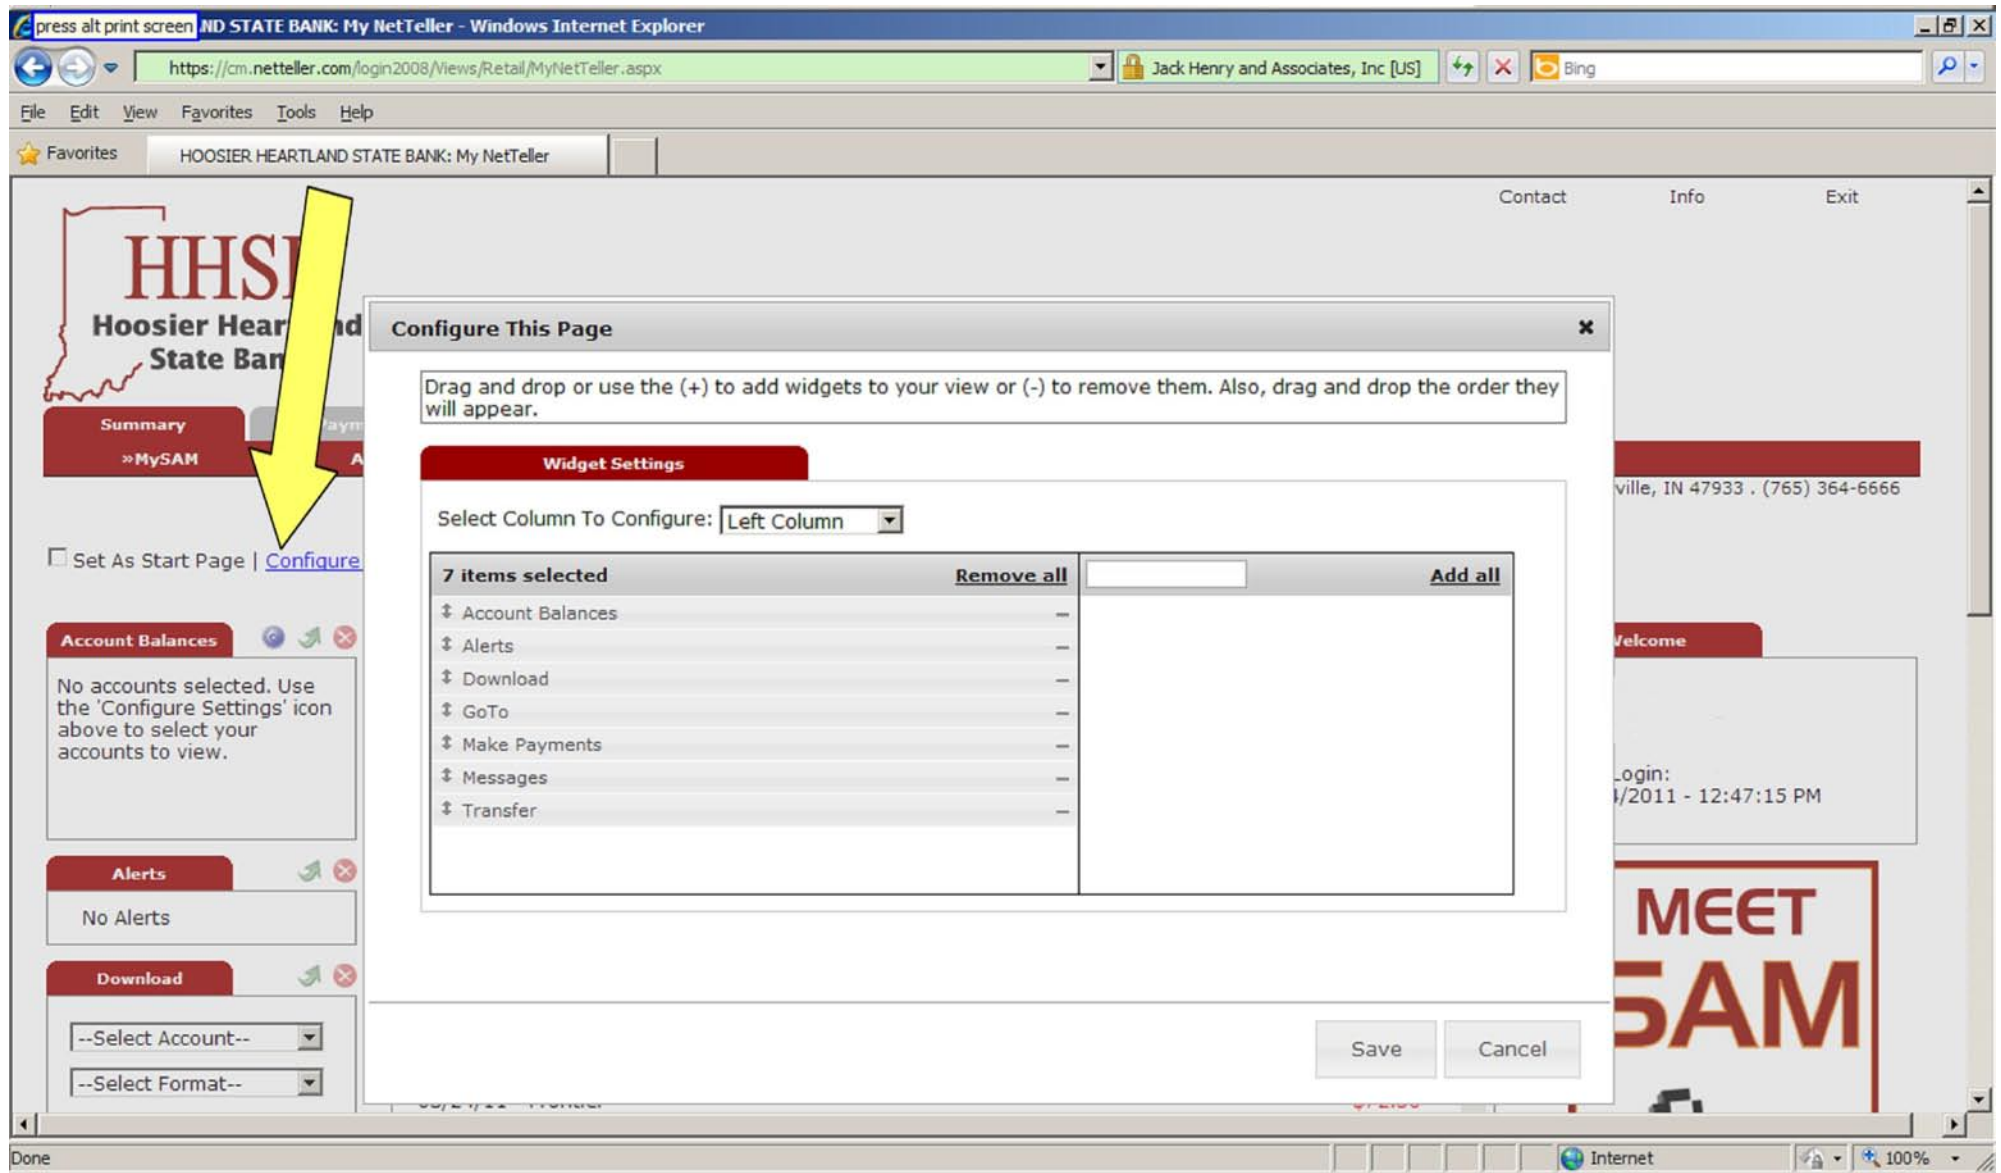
press alt print screen ND STATE BANK: My NetTeller - Windows Internet Explorer

https://cm.netteller.com/login2008/Views/Retail/MyNetTeller.aspx

Jack Henry and Associates, Inc [US]

Bing

File Edit View Favorites Tools Help

Favorites

HOOSIER HEARTLAND STATE BANK: My NetTeller

Contact Info Exit

HHS

Hoosier Hear nd State Ban

Summary

Paym

»MySAM

A

Set As Start Page | Configure

Account Balances

No accounts selected. Use the 'Configure Settings' icon above to select your accounts to view.

Alerts

No Alerts

Download

--Select Account--

--Select Format--

ville, IN 47933 . (765) 364-6666

elcome

Login:
/2011 - 12:47:15 PM

MEET
SAM

Configure This Page

Drag and drop or use the (+) to add widgets to your view or (-) to remove them. Also, drag and drop the order they will appear.

Widget Settings

Select Column To Configure: Left Column

7 items selected Remove all

Add all

Account Balances –
Alerts –
Download –
GoTo –
Make Payments –
Messages –
Transfer –

Save Cancel

Done

Internet

100%